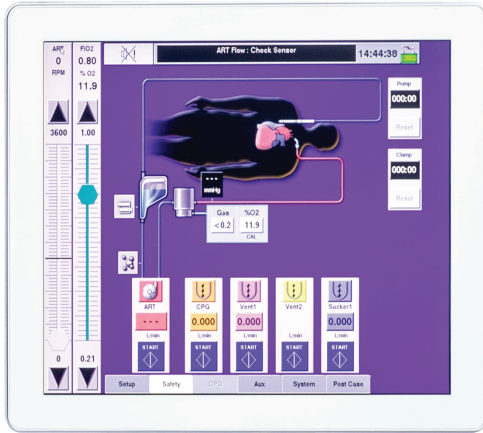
ART
0
RPM

FiO2
0.80
% O2
11.9

3600
1.00

0
0.21

ART Flow : Check Sensor
14:44:38

Pump
000:00
Reset

Clamp
000:00
Reset

- - -
mmHg

Gas
< 0.2

%O2
11.9
CAL

ART
- - -
L/min
START

CPG
0.000
L/min
START

Vent1
0.000
L/min
START

Vent2
0.000
L/min
START

Sucker1
0.000
L/min
START

Setup
Safety
CPG
Aux
System
Post Case